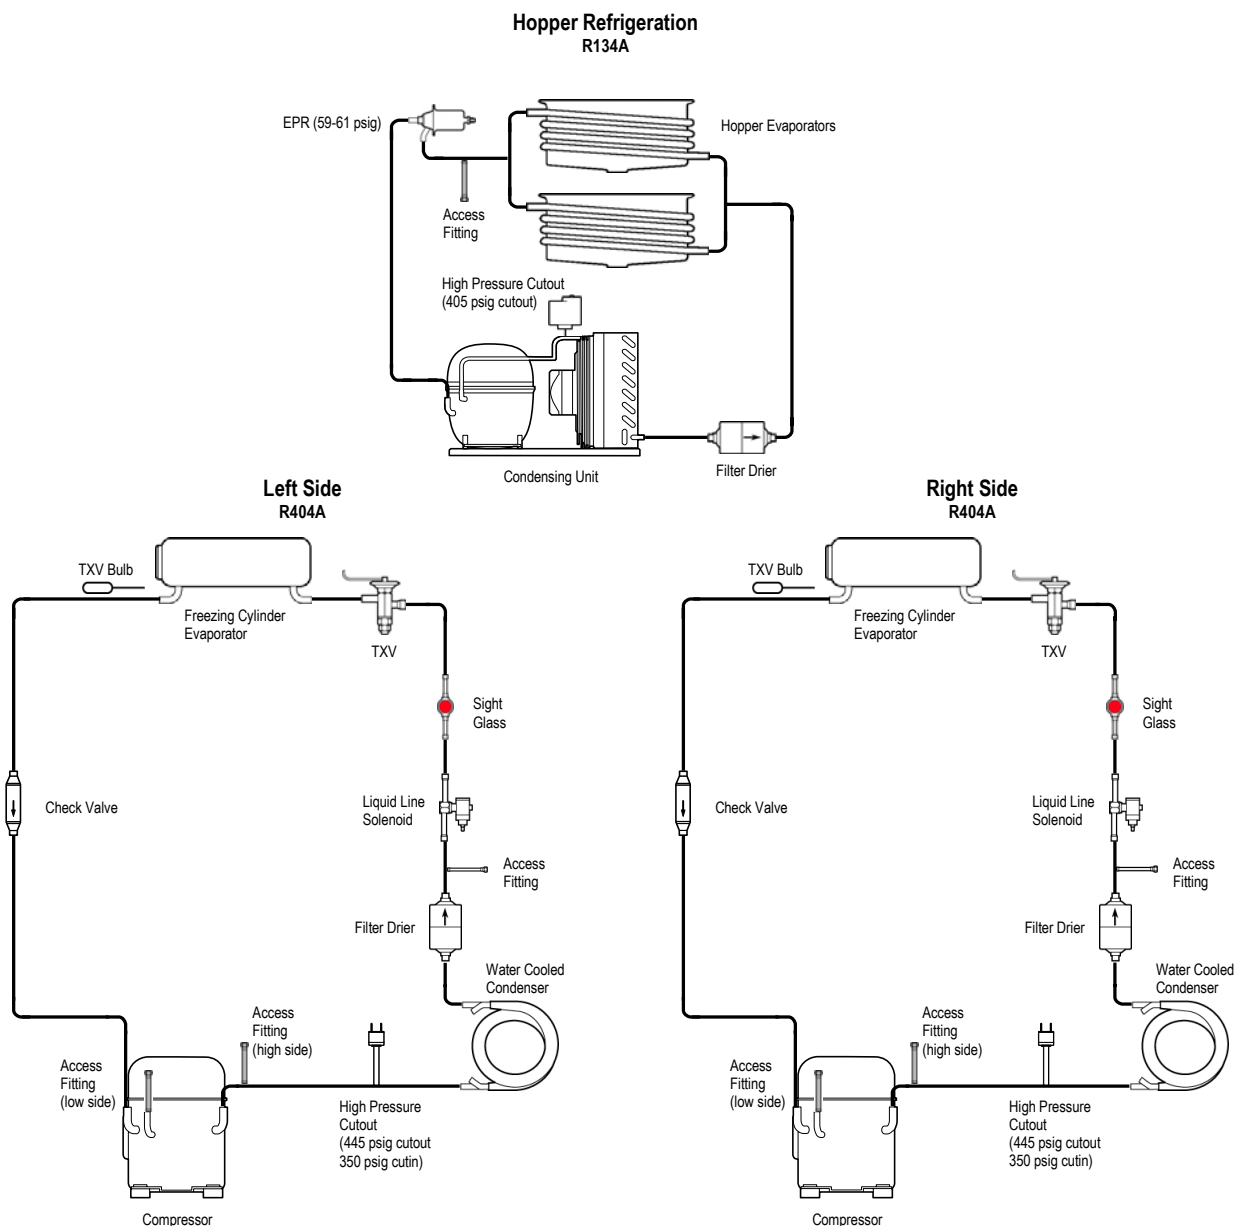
Hopper Refrigeration
R134A

EPR (59-61 psig)

Hopper Evaporators

Access Fitting

High Pressure Cutout (405 psig cutout)

Condensing Unit

Filter Drier

Left Side
R404A

TXV Bulb

Freezing Cylinder Evaporator

TXV

Sight Glass

Check Valve

Liquid Line Solenoid

Access Fitting

Filter Drier

Water Cooled Condenser

Access Fitting (high side)

Access Fitting (low side)

High Pressure Cutout (445 psig cutout 350 psig cutin)

Compressor

Right Side
R404A

TXV Bulb

Freezing Cylinder Evaporator

TXV

Sight Glass

Check Valve

Liquid Line Solenoid

Access Fitting

Filter Drier

Water Cooled Condenser

Access Fitting (high side)

Access Fitting (low side)

High Pressure Cutout (445 psig cutout 350 psig cutin)

Compressor